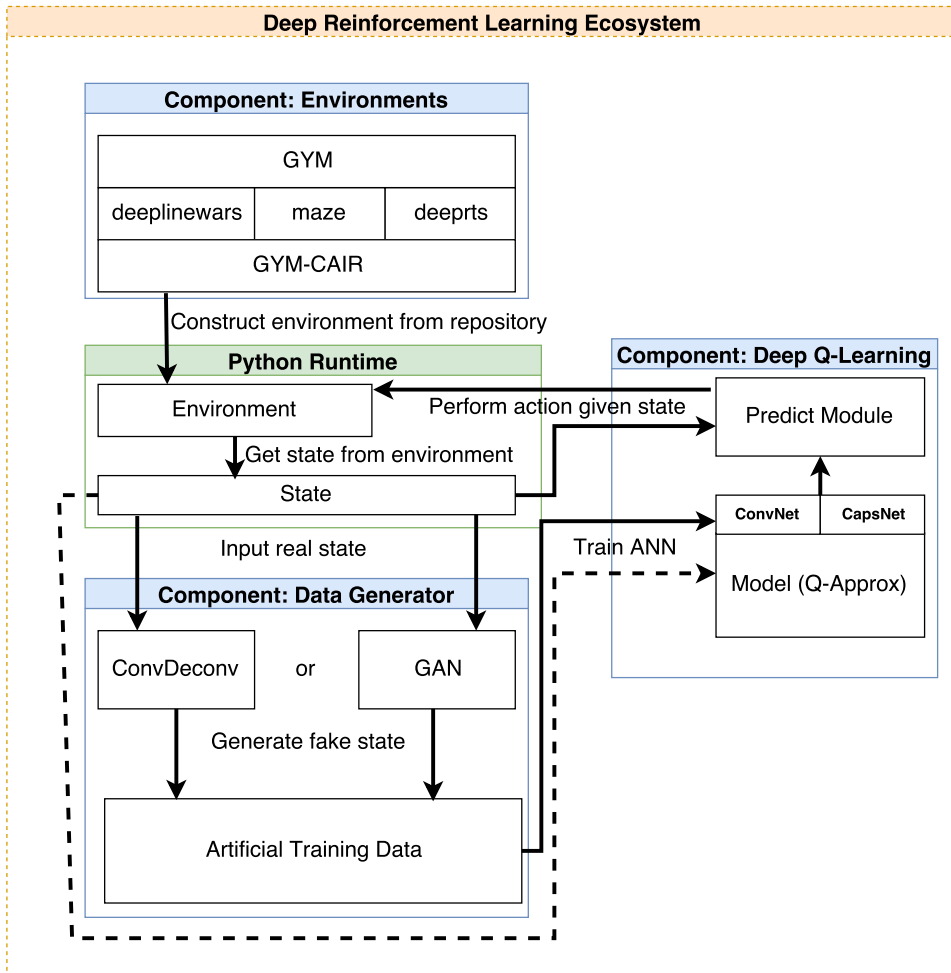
Deep Reinforcement Learning Ecosystem

Component: Environments

GYM

deeplinewars | maze | deeprts

GYM-CAIR

Construct environment from repository

Python Runtime

Environment

Get state from environment

State

Perform action given state

Component: Deep Q-Learning

Predict Module

ConvNet | CapsNet

Model (Q-Approx)

Input real state

Train ANN

Component: Data Generator

ConvDeconv

or

GAN

Generate fake state

Artificial Training Data